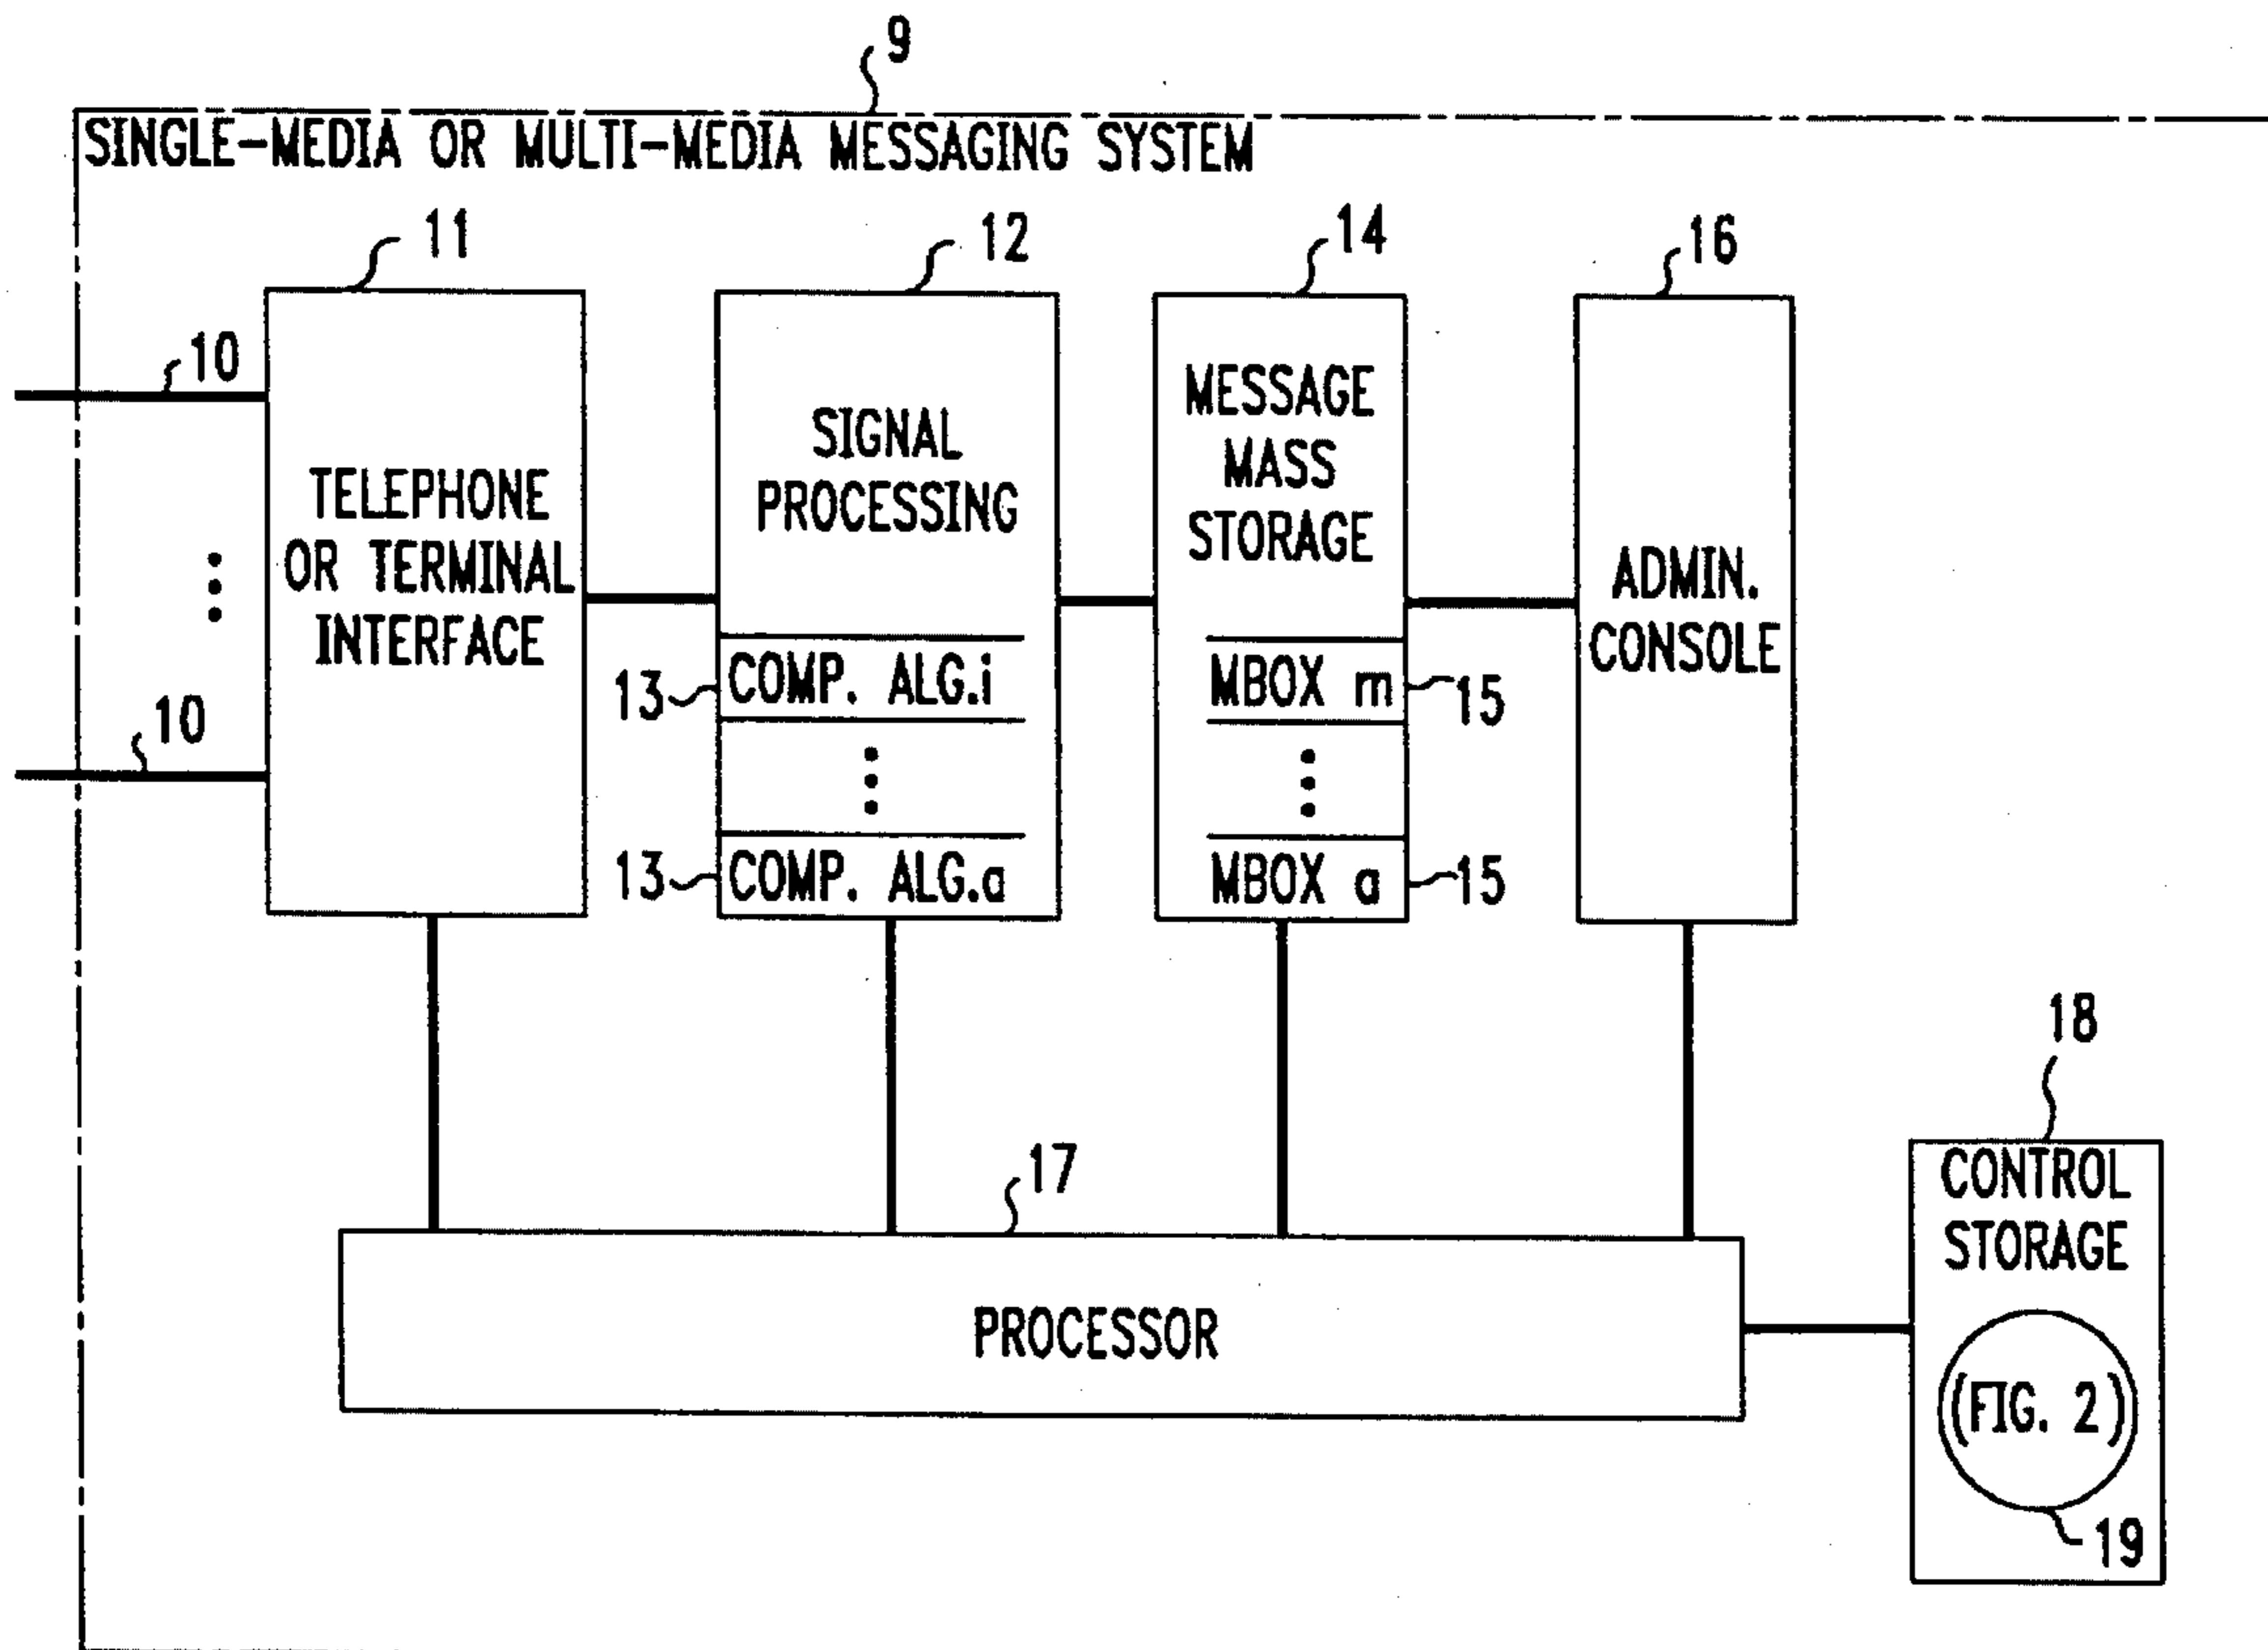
9
SINGLE-MEDIA OR MULTI-MEDIA MESSAGING SYSTEM

11
12
14
16

10
10

TELEPHONE OR TERMINAL INTERFACE

SIGNAL PROCESSING

13 COMP. ALG.i
13 COMP. ALG.a

MESSAGE MASS STORAGE

MBOX m 15
MBOX a 15

ADMIN. CONSOLE

18

17

PROCESSOR

CONTROL STORAGE

(FIG. 2)

19